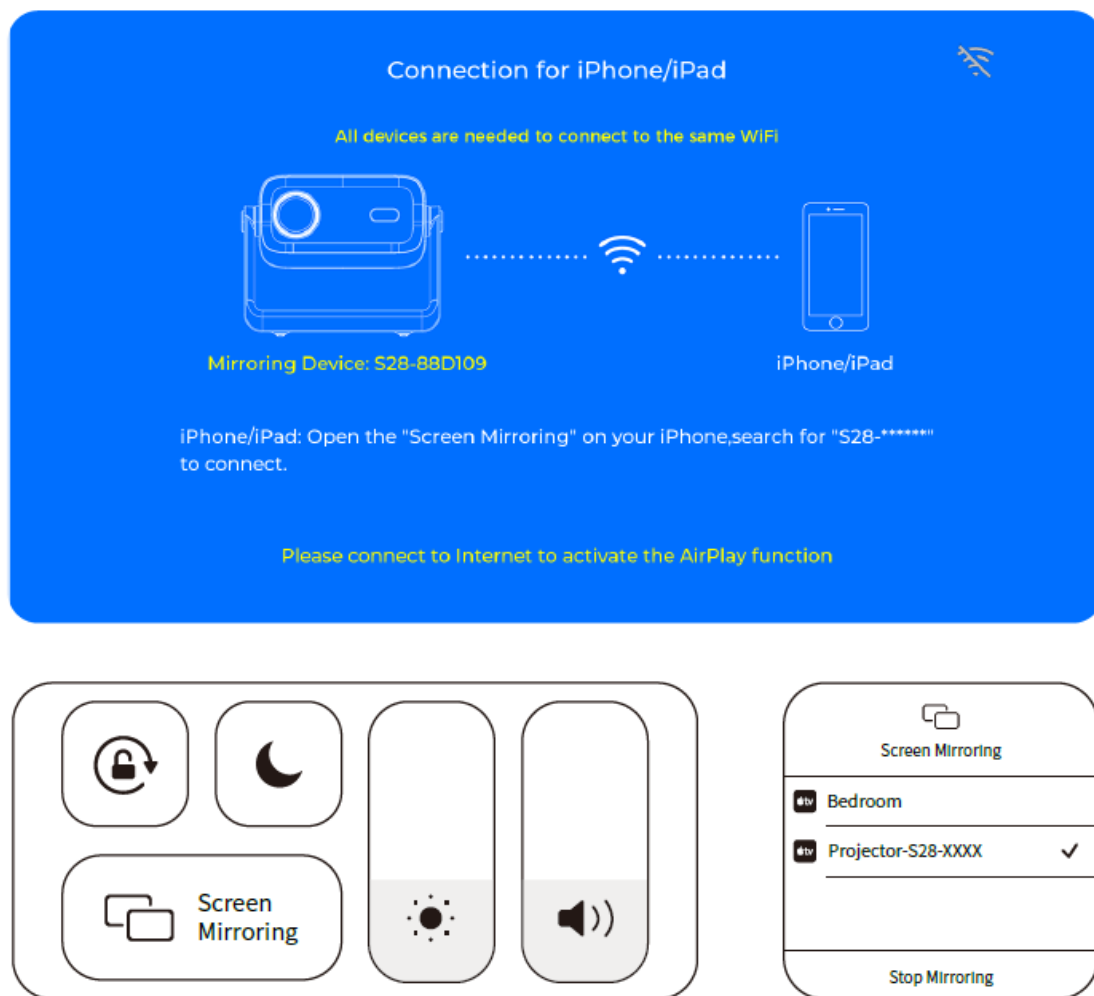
Connection for iPhone/iPad

All devices are needed to connect to the same WiFi

Mirroring Device: S28-88D109

iPhone/iPad

iPhone/iPad: Open the "Screen Mirroring" on your iPhone,search for "S28-******" to connect.

Please connect to Internet to activate the AirPlay function

Screen Mirroring

Screen Mirroring

tv Bedroom

tv Projector-S28-XXXX ✓

Stop Mirroring